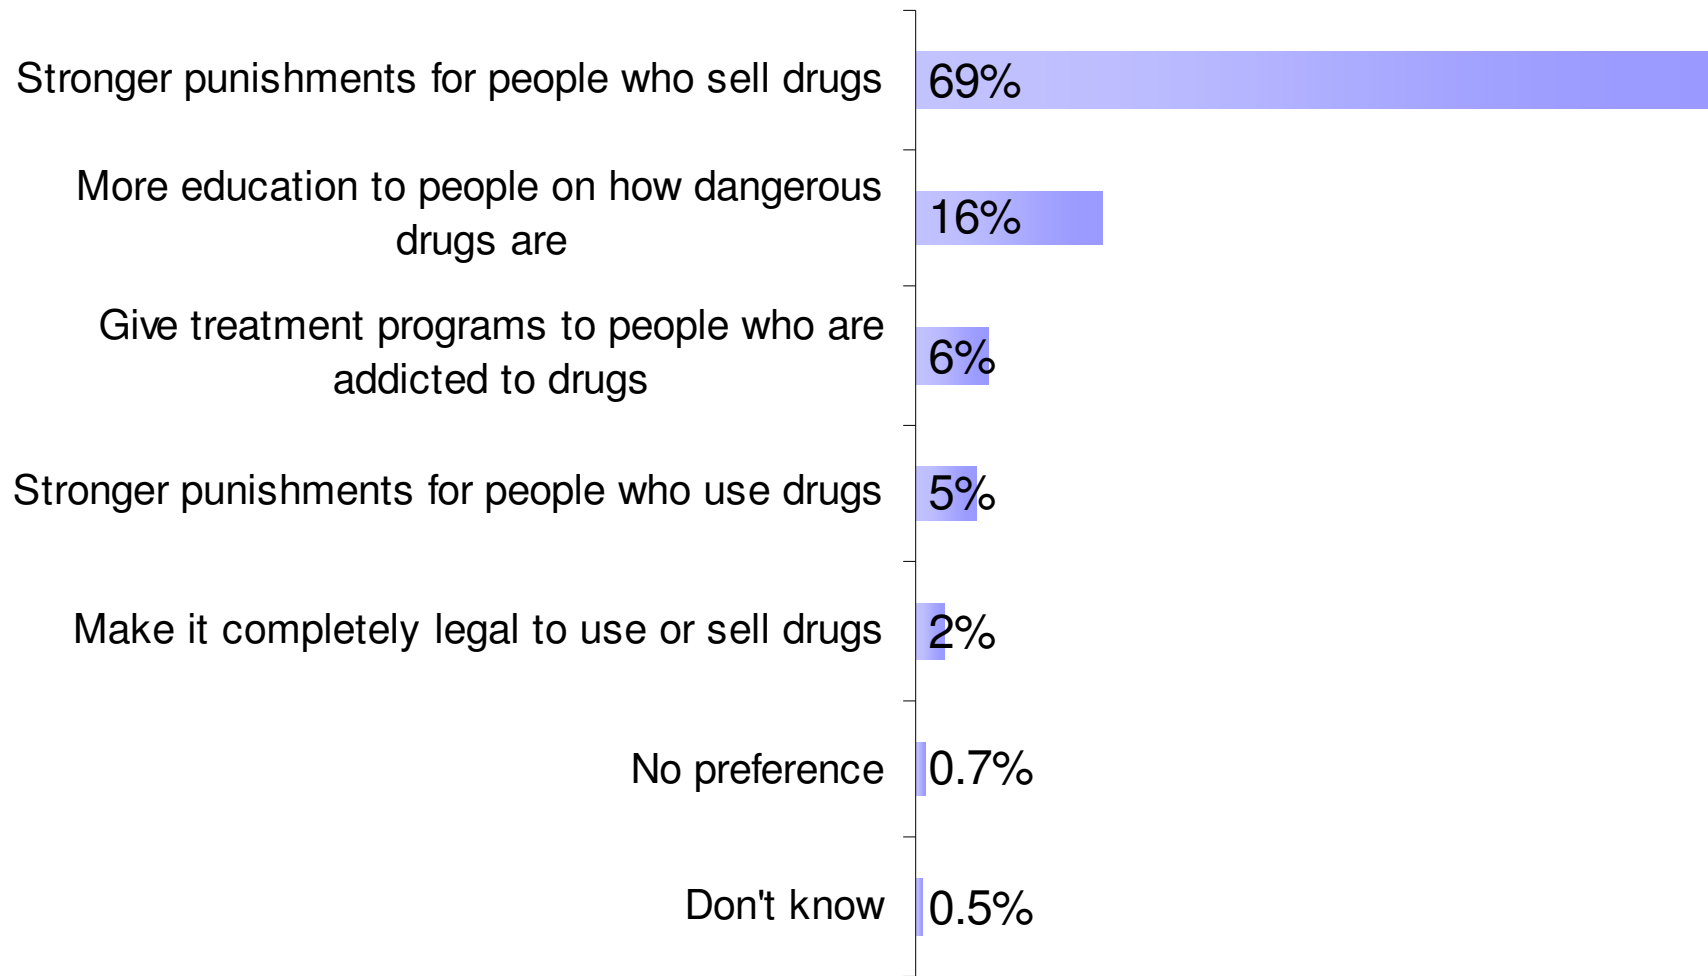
Stronger punishments for people who sell drugs 69%

More education to people on how dangerous drugs are 16%

Give treatment programs to people who are addicted to drugs 6%

Stronger punishments for people who use drugs 5%

Make it completely legal to use or sell drugs 2%

No preference 0.7%

Don't know 0.5%